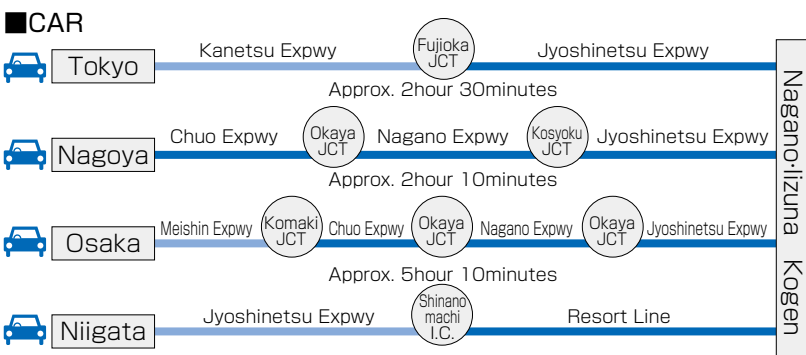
■CAR

Tokyo
Kanetsu Expwy
Fujioka JCT
Jyoshinetsu Expwy
Approx. 2hour 30minutes

Nagoya
Chuo Expwy
Okaya JCT
Nagano Expwy
Kosyoku JCT
Jyoshinetsu Expwy
Approx. 2hour 10minutes

Osaka
Meishin Expwy
Komaki JCT
Chuo Expwy
Okaya JCT
Nagano Expwy
Okaya JCT
Jyoshinetsu Expwy
Approx. 5hour 10minutes

Niigata
Jyoshinetsu Expwy
Shinano machi I.C.
Resort Line

Nagano-iizuna Kogen